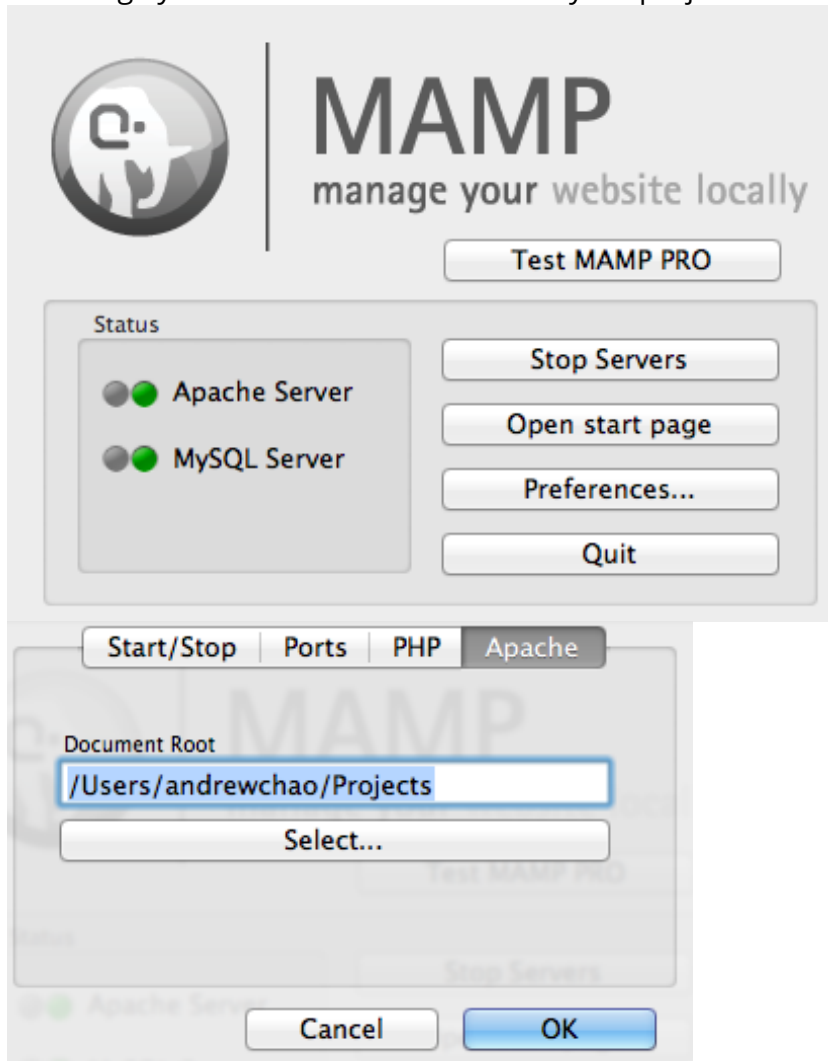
MAMP
manage your website locally

Test MAMP PRO

Status

Apache Server

MySQL Server

Stop Servers

Open start page

Preferences...

Quit

Start/Stop | Ports | PHP | Apache

MAMP

Document Root

/Users/andrewchao/Projects

Select...

Test MAMP PRO

Status

Stop Servers

Apache Server

Cancel

OK